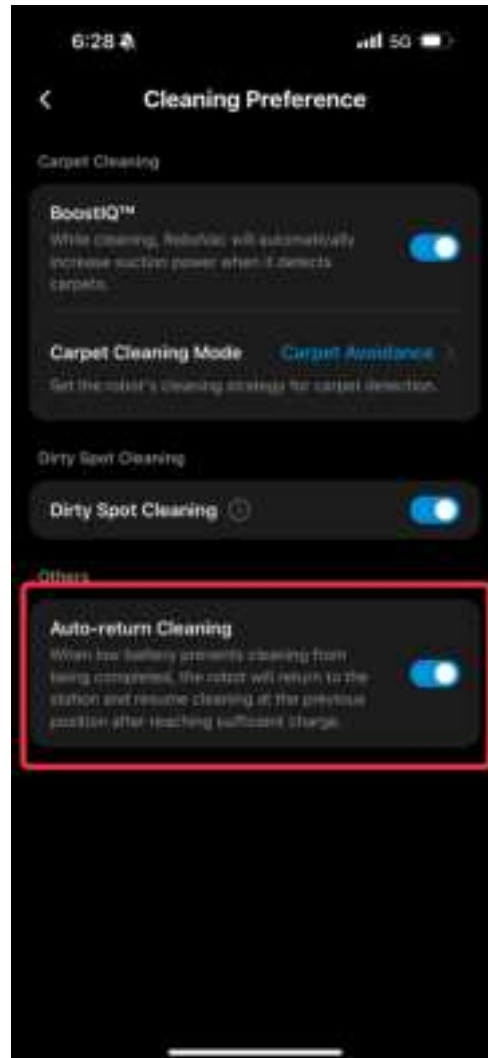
6:28

5G

<

Cleaning Preference

Carpet Cleaning

BoostIQ™

While cleaning, RoboVac will automatically increase suction power when it detects carpets.

Carpet Cleaning Mode

Carpet Avoidance

Set the robot's cleaning strategy for carpet detection.

Dirty Spot Cleaning

Dirty Spot Cleaning

Others

Auto-return Cleaning

When low battery prevents cleaning from being completed, the robot will return to the station and resume cleaning at the previous position after reaching sufficient charge.